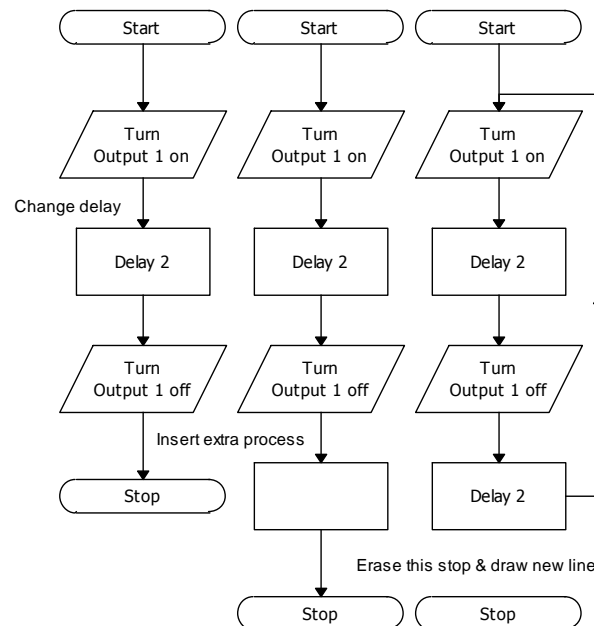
Start

Turn Output 1 on

Change delay

Delay 2

Turn Output 1 off

Stop

Start

Turn Output 1 on

Delay 2

Turn Output 1 off

Insert extra process

Stop

Start

Turn Output 1 on

Delay 2

Turn Output 1 off

Delay 2

Erase this stop & draw new line

Stop